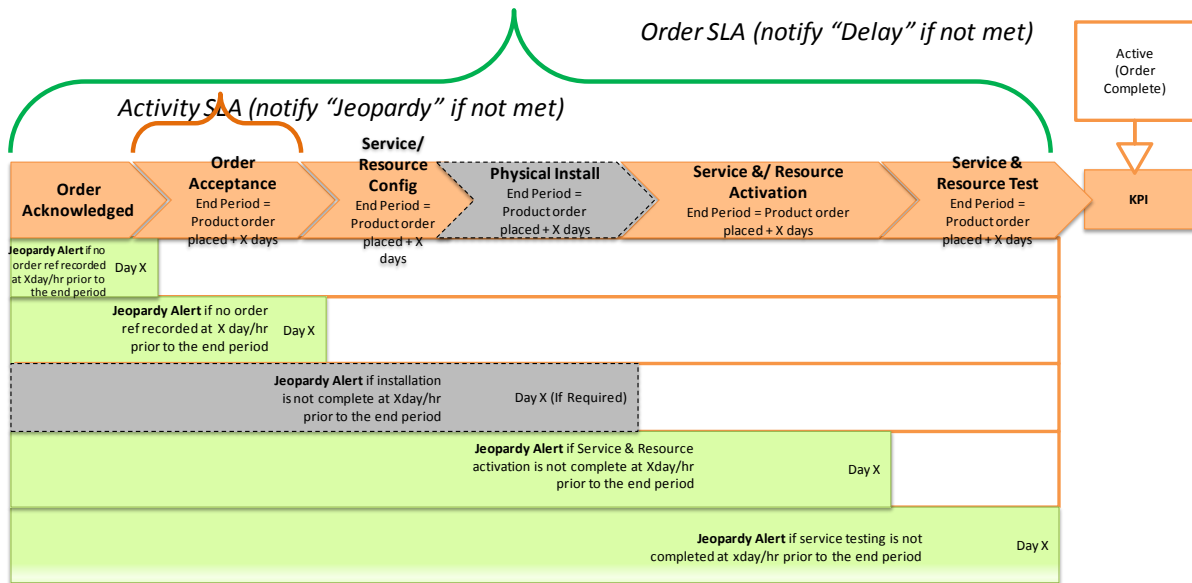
Order SLA (notify "Delay" if not met)

Active (Order Complete)

Activity SLA (notify "Jeopardy" if not met)

Order Acknowledged

Order Acceptance
End Period = Product order placed + X days

Service/ Resource Config
End Period = Product order placed + X days

Physical Install
End Period = Product order placed + X days

Service &/ Resource Activation
End Period = Product order placed + X days

Service & Resource Test
End Period = Product order placed + X days

KPI

Jeopardy Alert if no order ref recorded at Xday/hr prior to the end period Day X

Jeopardy Alert if no order ref recorded at X day/hr prior to the end period Day X

Jeopardy Alert if installation is not complete at Xday/hr prior to the end period Day X (If Required)

Jeopardy Alert if Service & Resource activation is not complete at Xday/hr prior to the end period Day X

Jeopardy Alert if service testing is not completed at xday/hr prior to the end period Day X